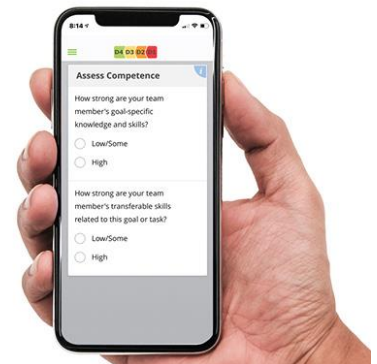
8:14

D4 D3 D2 D1

Assess Competence

i

How strong are your team member's goal-specific knowledge and skills?

Low/Some

High

How strong are your team member's transferable skills related to this goal or task?

Low/Some

High